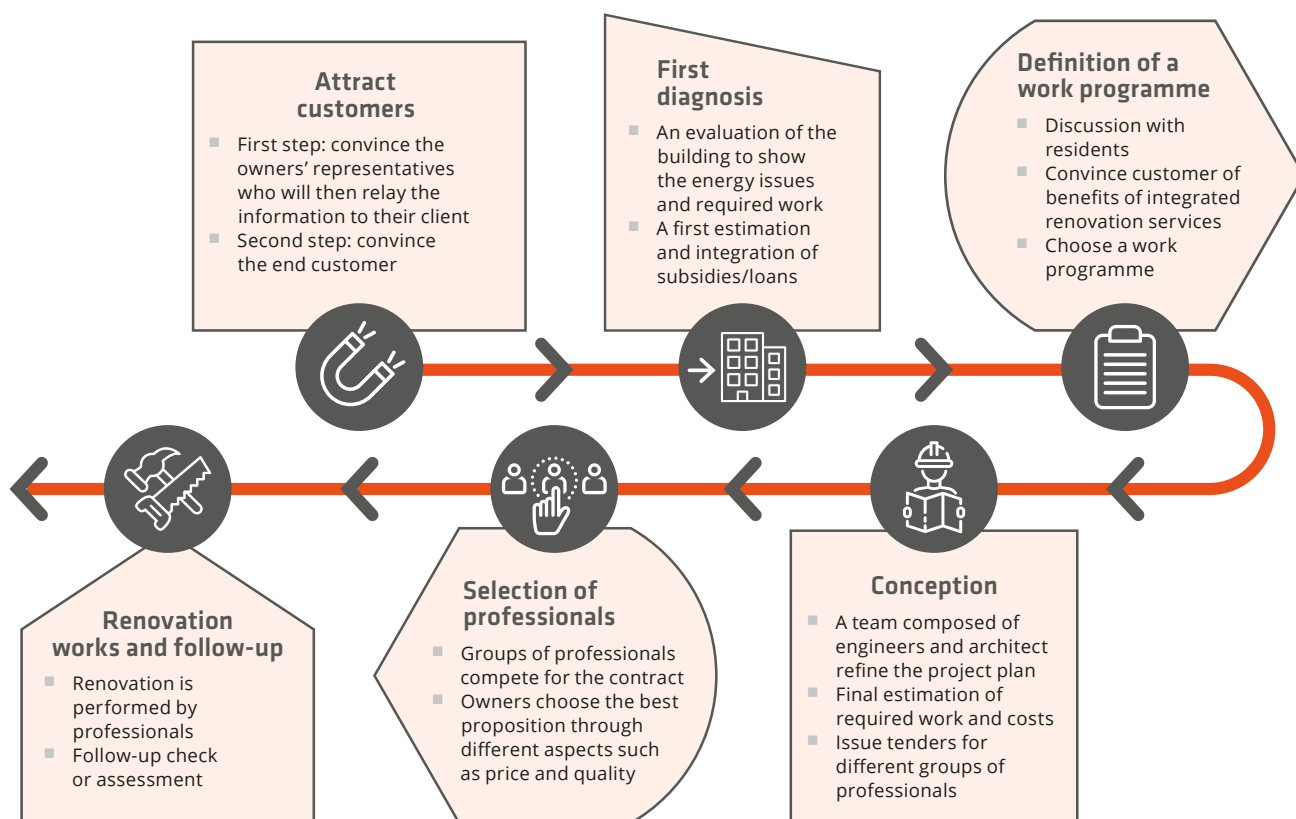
Attract customers

- First step: convince the owners' representatives who will then relay the information to their client
- Second step: convince the end customer

First diagnosis

- An evaluation of the building to show the energy issues and required work
- A first estimation and integration of subsidies/loans

Definition of a work programme

- Discussion with residents
- Convince customer of benefits of integrated renovation services
- Choose a work programme

Conception

- A team composed of engineers and architect refine the project plan
- Final estimation of required work and costs
- Issue tenders for different groups of professionals

Selection of professionals

- Groups of professionals compete for the contract
- Owners choose the best proposition through different aspects such as price and quality

Renovation works and follow-up

- Renovation is performed by professionals
- Follow-up check or assessment